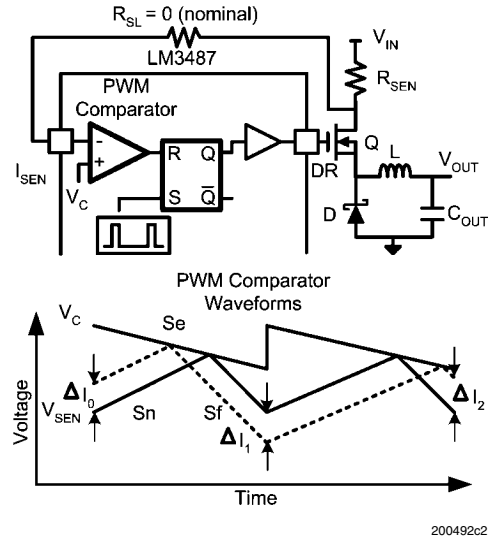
$R_{SL} = 0$ (nominal)
LM3487
$V_{IN}$
$R_{SEN}$
PWM
Comparator
-
+
R
Q
S
$\overline{Q}$
$I_{SEN}$
$V_C$
DR
Q
L
$V_{OUT}$
D
$C_{OUT}$

PWM Comparator
Waveforms
$V_C$
Se
$\Delta I_0$
$V_{SEN}$
Sn
Sf
$\Delta I_1$
$\Delta I_2$
Voltage
Time

200492c2